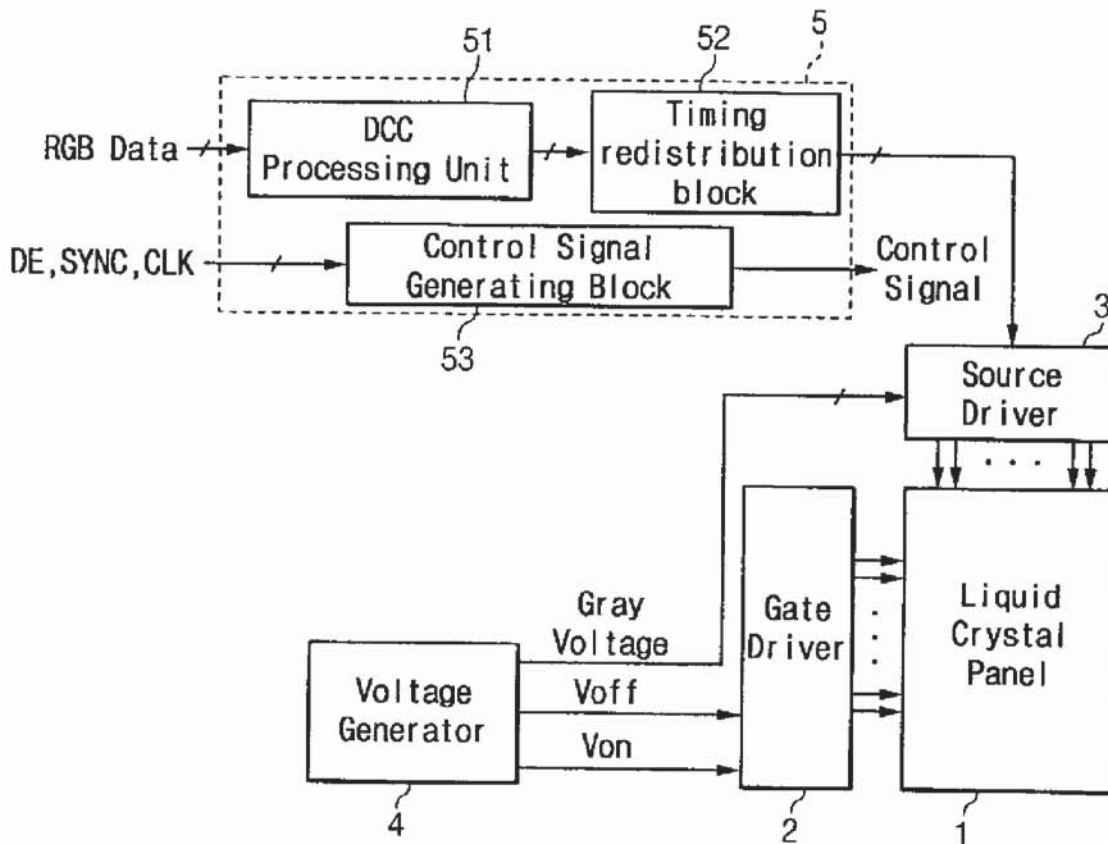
51
52
5
RGB Data
DCC Processing Unit
Timing redistribution block
DE,SYNC,CLK
Control Signal Generating Block
Control Signal
53
3
Source Driver
Gray Voltage
Gate Driver
Liquid Crystal Panel
Voltage Generator
Voff
Von
4
2
1